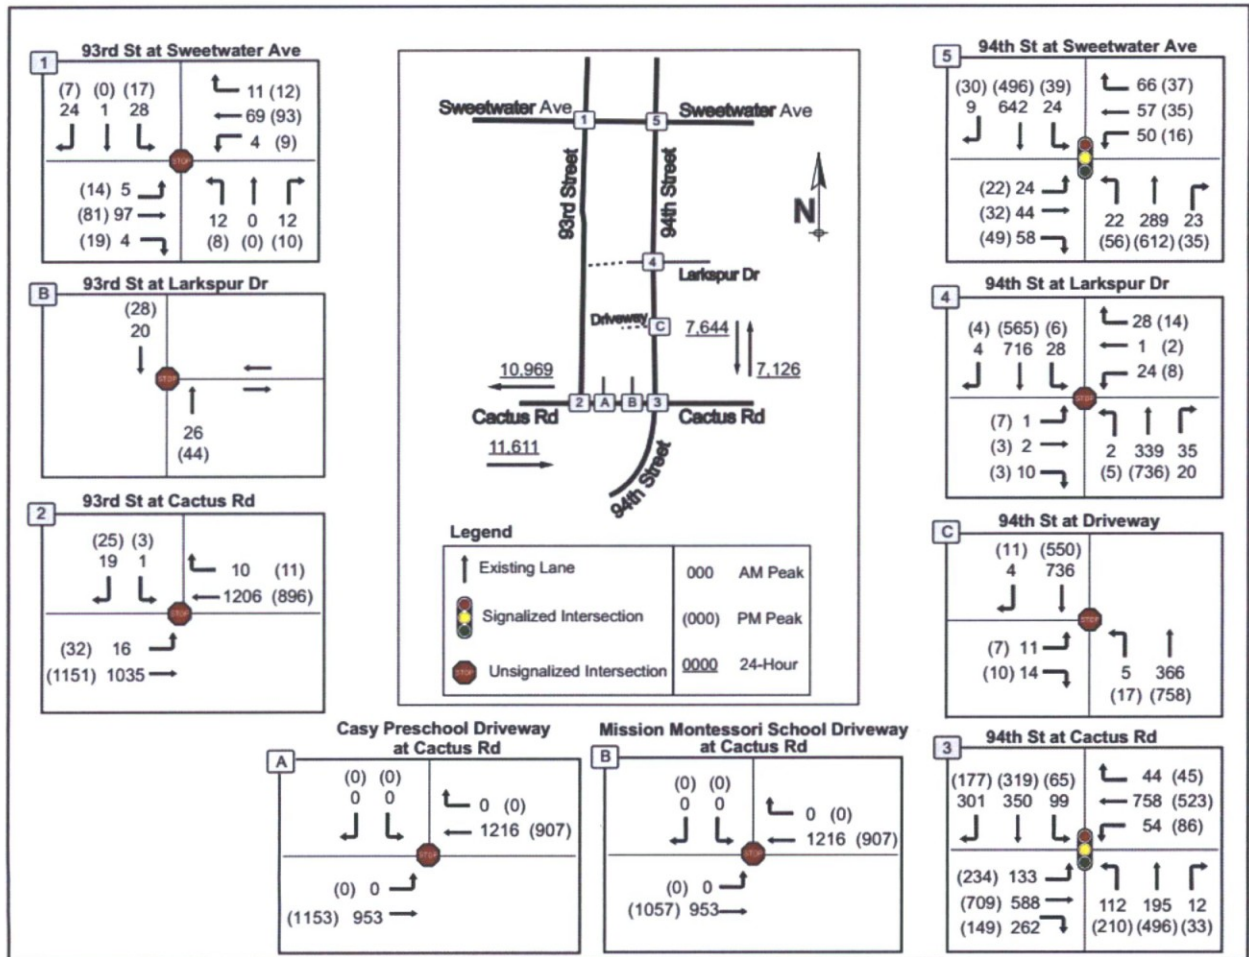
1 93rd St at Sweetwater Ave

(7) (0) (17)
24 1 28

11 (12)
69 (93)
4 (9)

(14) 5
(81) 97
(19) 4

12 0 12
(8) (0) (10)

STOP

B 93rd St at Larkspur Dr

(28)
20

26
(44)

STOP

2 93rd St at Cactus Rd

(25) (3)
19 1

10 (11)
1206 (896)

(32) 16
(1151) 1035

STOP

Sweetwater Ave 1 5 Sweetwater Ave

93rd Street

94th Street

N

4 Larkspur Dr

Driveway C

7,644
7,126

10,969

2 A B 3

Cactus Rd Cactus Rd

11,611

94th Street

Legend

Existing Lane

Signalized Intersection

Unsignalized Intersection

000 AM Peak
(000) PM Peak
0000 24-Hour

5 94th St at Sweetwater Ave

(30) (496) (39)
9 642 24

66 (37)
57 (35)
50 (16)

(22) 24
(32) 44
(49) 58

22 289 23
(56) (612) (35)

4 94th St at Larkspur Dr

(4) (565) (6)
4 716 28

28 (14)
1 (2)
24 (8)

(7) 1
(3) 2
(3) 10

2 339 35
(5) (736) 20

STOP

C 94th St at Driveway

(11) (550)
4 736

(7) 11
(10) 14

5 366
(17) (758)

STOP

A Casy Preschool Driveway at Cactus Rd

(0) (0)
0 0

0 (0)
1216 (907)

(0) 0
(1153) 953

STOP

B Mission Montessori School Driveway at Cactus Rd

(0) (0)
0 0

0 (0)
1216 (907)

(0) 0
(1057) 953

STOP

3 94th St at Cactus Rd

(177) (319) (65)
301 350 99

44 (45)
758 (523)
54 (86)

(234) 133
(709) 588
(149) 262

112 195 12
(210) (496) (33)